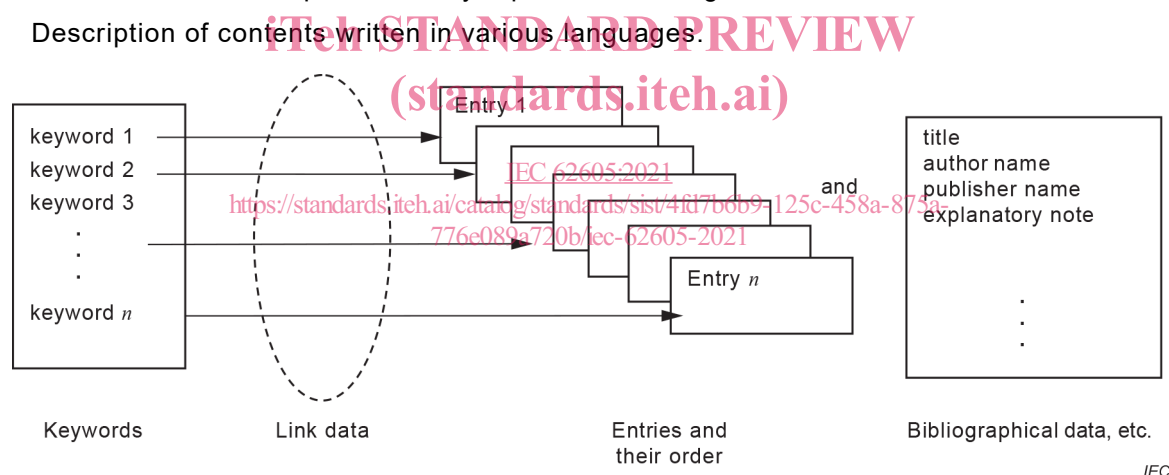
Description of contents written in various languages.

iTeh STANDARD PREVIEW
(standards.iteh.ai)

keyword 1
keyword 2
keyword 3
.
.
.
keyword $n$

Entry 1
Entry $n$

IEC 62605:2021
https://standards.iteh.ai/catalog/standards/sist/4fd7b6b9-125c-458a-875a-776e089a720b/iec-62605-2021

and

title
author name
publisher name
explanatory note
.
.
.

Keywords

Link data

Entries and their order

Bibliographical data, etc.

IEC